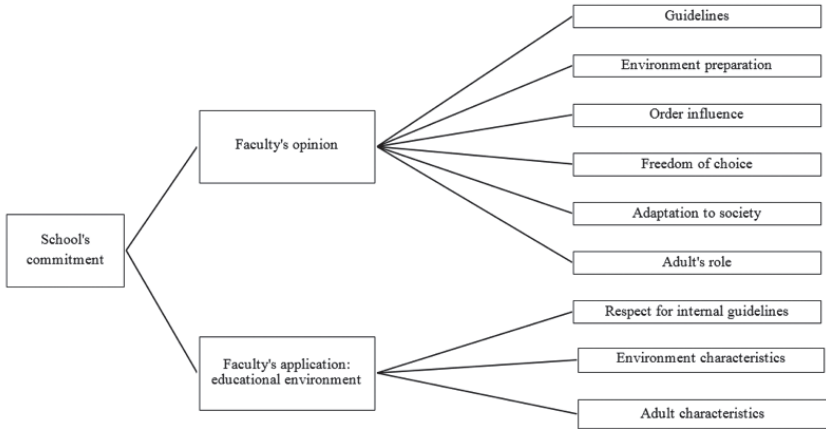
School's commitment

Faculty's opinion

Guidelines

Environment preparation

Order influence

Freedom of choice

Adaptation to society

Adult's role

Faculty's application: educational environment

Respect for internal guidelines

Environment characteristics

Adult characteristics